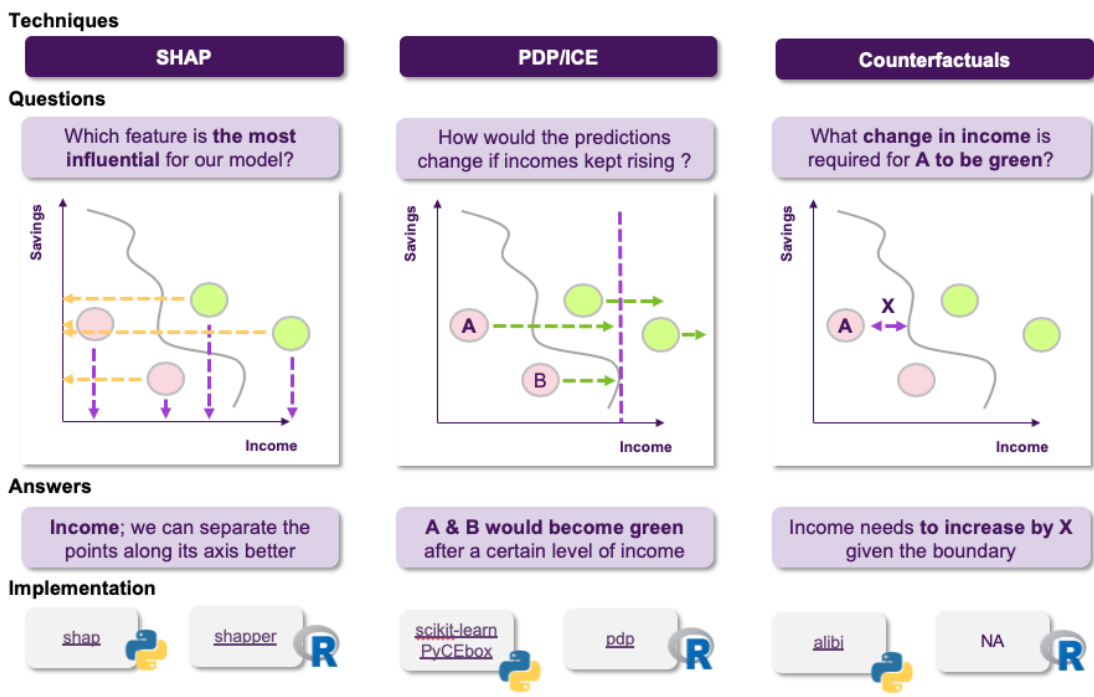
Techniques

SHAP

PDP/ICE

Counterfactuals

Questions

Which feature is the most influential for our model?

How would the predictions change if incomes kept rising ?

What change in income is required for A to be green?

Savings

Income

Savings

A

B

Income

Savings

A

X

Income

Answers

Income; we can separate the points along its axis better

A & B would become green after a certain level of income

Income needs to increase by X given the boundary

Implementation

shap

shapper

R

scikit-learn
PyCEbox

pdp

R

alibi

NA

R